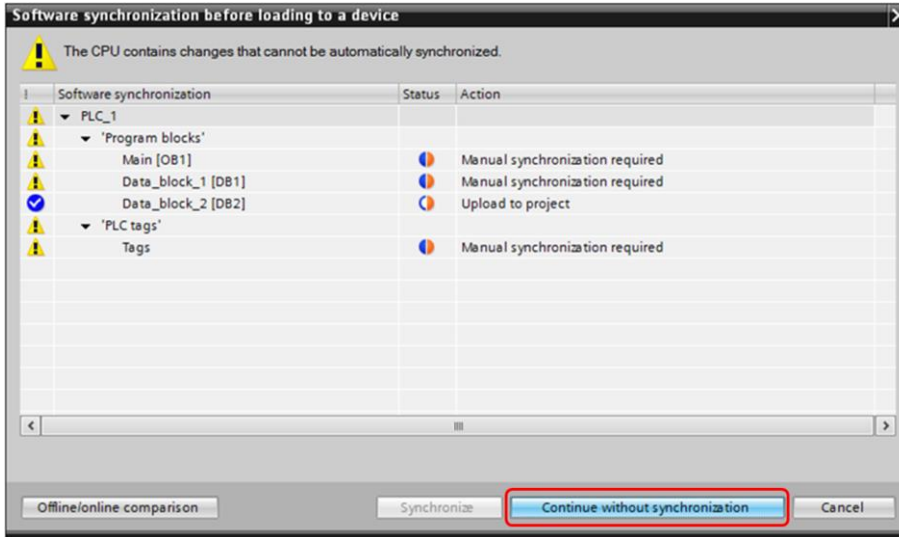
Software synchronization before loading to a device

The CPU contains changes that cannot be automatically synchronized.

| ! | Software synchronization | Status | Action |
|---|---|---|---|
| | PLC_1 | | |
| | 'Program blocks' | | |
| | Main [OB1] | | Manual synchronization required |
| | Data_block_1 [DB1] | | Manual synchronization required |
| | Data_block_2 [DB2] | | Upload to project |
| | 'PLC tags' | | |
| | Tags | | Manual synchronization required |

Offline/online comparison

Synchronize

Continue without synchronization

Cancel